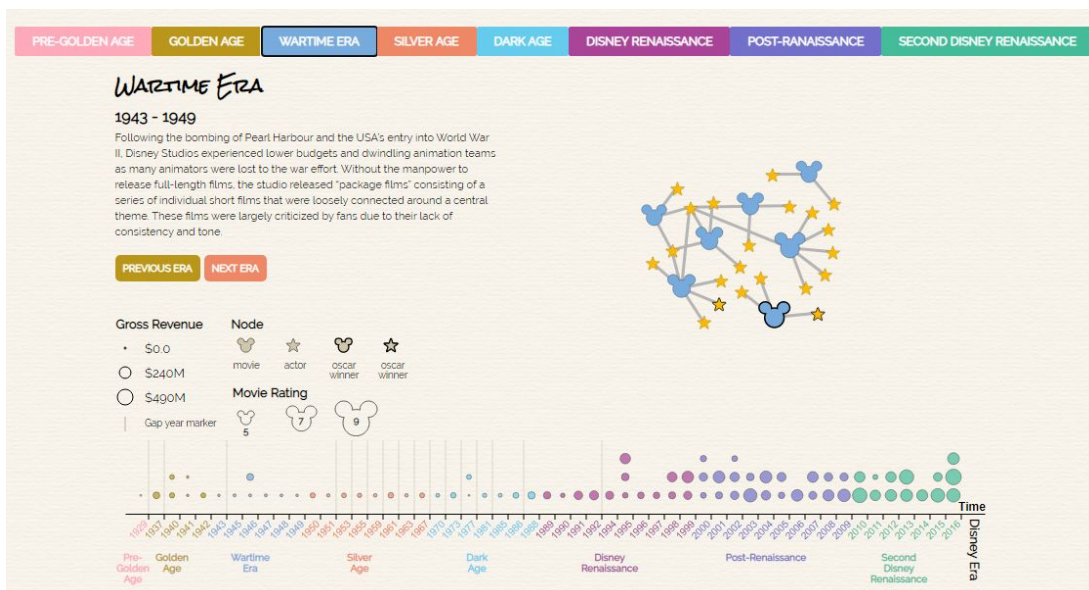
PRE-GOLDEN AGE GOLDEN AGE WARTIME ERA SILVER AGE DARK AGE DISNEY RENAISSANCE POST-RANAISSANCE SECOND DISNEY RENAISSANCE

Wartime Era

1943 - 1949

Following the bombing of Pearl Harbour and the USA's entry into World War II, Disney Studios experienced lower budgets and dwindling animation teams as many animators were lost to the war effort. Without the manpower to release full-length films, the studio released "package films" consisting of a series of individual short films that were loosely connected around a central theme. These films were largely criticized by fans due to their lack of consistency and tone.

PREVIOUS ERA NEXT ERA

Gross Revenue

$0.0

$240M

$490M

Gap year marker

Node

movie actor oscar winner oscar winner

Movie Rating

5 7 9

Time

1929 1937 1940 1941 1942 1943 1945 1946 1947 1948 1949 1950 1951 1953 1955 1959 1961 1963 1967 1970 1973 1977 1981 1985 1986 1988 1989 1990 1991 1992 1994 1995 1996 1997 1998 1999 2000 2001 2002 2003 2004 2005 2006 2007 2008 2009 2010 2011 2012 2013 2014 2015 2016

Pre-Golden Age Golden Age Wartime Era Silver Age Dark Age Disney Renaissance Post-Renaissance Second Disney Renaissance

Disney Era